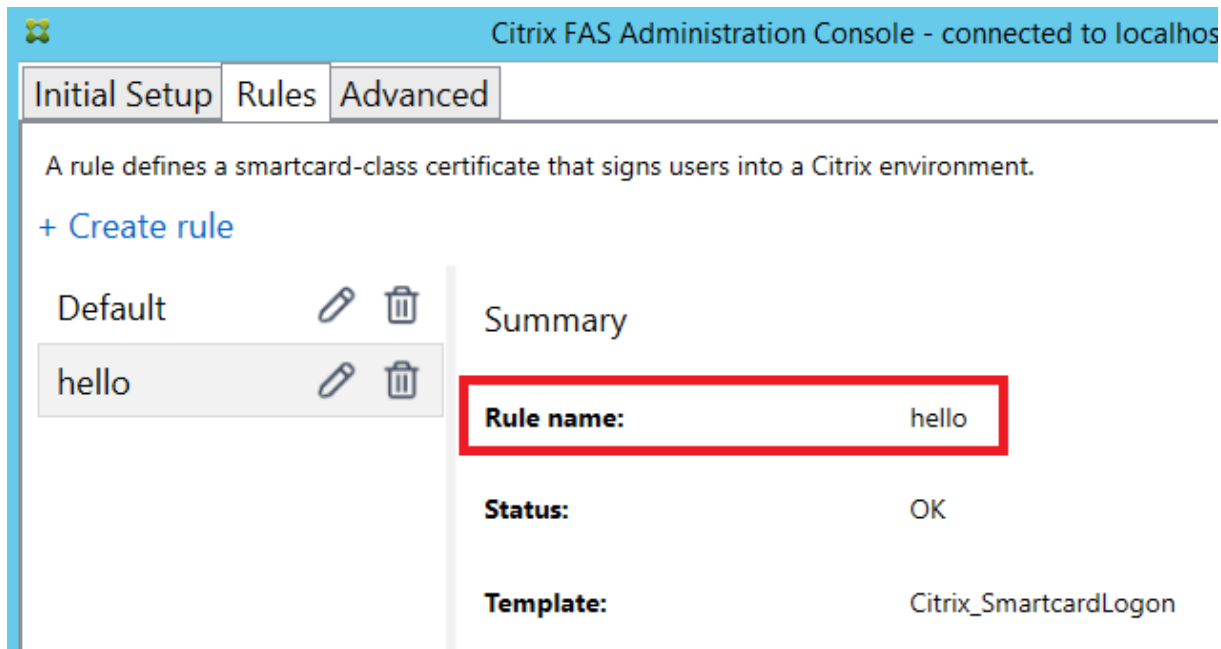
Citrix FAS Administration Console - connected to localhos

Initial Setup Rules Advanced

A rule defines a smartcard-class certificate that signs users into a Citrix environment.

+ Create rule

Default

hello

Summary

| | |
|---|---|
| **Rule name:** | hello |
| **Status:** | OK |
| **Template:** | Citrix_SmartcardLogon |